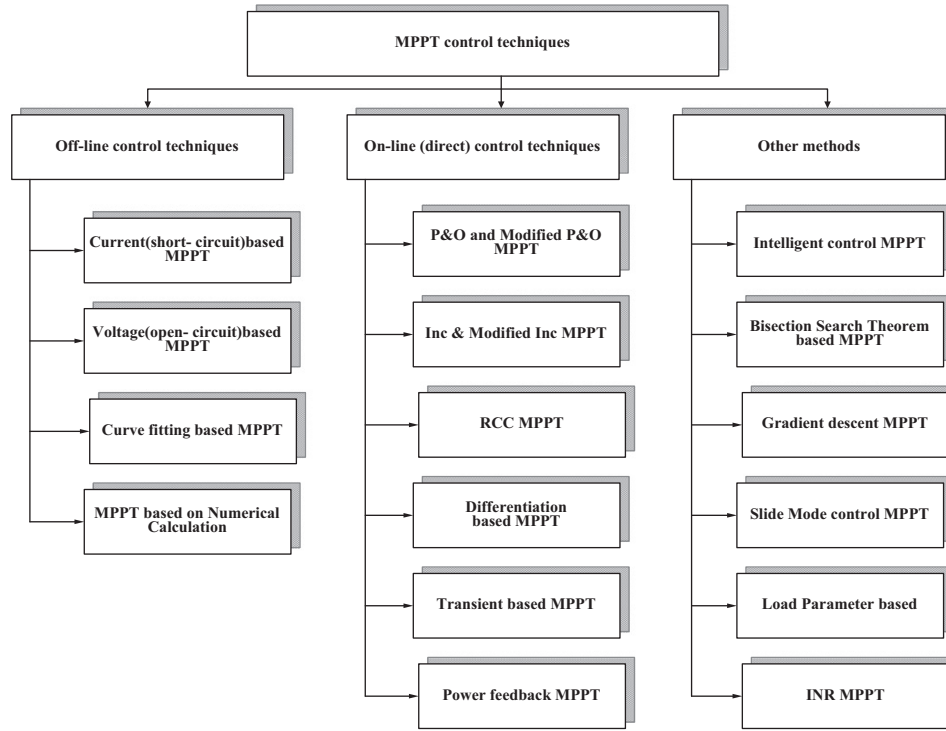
MPPT control techniques

Off-line control techniques

Current(short- circuit)based MPPT

Voltage(open- circuit)based MPPT

Curve fitting based MPPT

MPPT based on Numerical Calculation

On-line (direct) control techniques

P&O and Modified P&O MPPT

Inc & Modified Inc MPPT

RCC MPPT

Differentiation based MPPT

Transient based MPPT

Power feedback MPPT

Other methods

Intelligent control MPPT

Bisection Search Theorem based MPPT

Gradient descent MPPT

Slide Mode control MPPT

Load Parameter based

INR MPPT